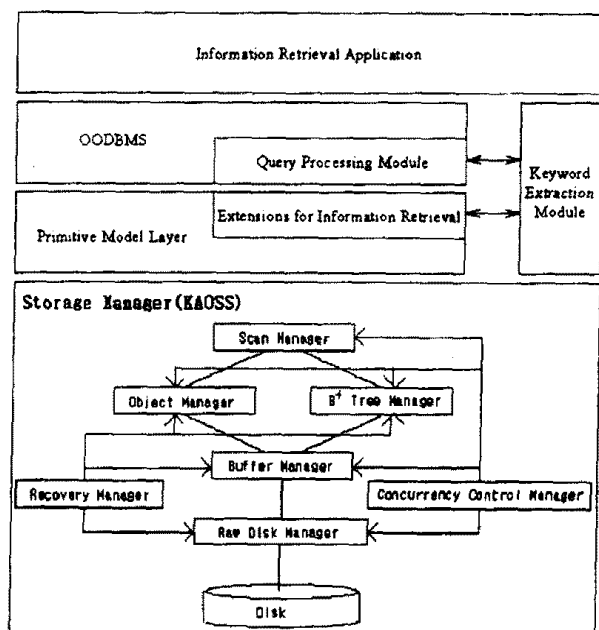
Information Retrieval Application

OODBMS

Query Processing Module

Keyword Extraction Module

Extensions for Information Retrieval

Primitive Model Layer

Storage Manager(KAOSS)

Scan Manager

Object Manager

$B^+$ Tree Manager

Buffer Manager

Recovery Manager

Concurrency Control Manager

Raw Disk Manager

Disk